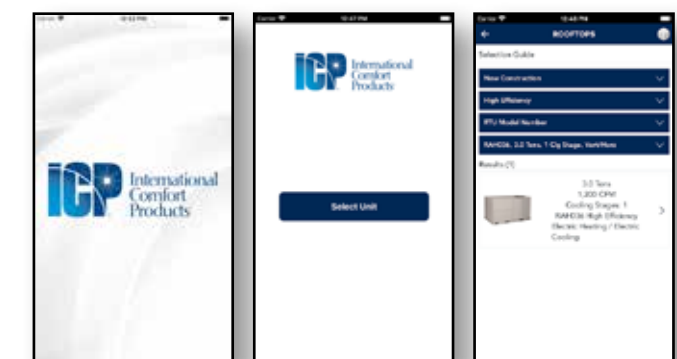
Carrier 12:43 PM

ICP International Comfort Products

Carrier 12:47 PM

ICP International Comfort Products

Select Unit

Carrier 12:48 PM

ROOFTOPS

Selection Guide

New Construction

High Efficiency

BTU Model Number

RAH036, 3.0 Tons, 1 Clg Stage, Vert/Horz

Results (1)

3.0 Tons
1,200 CFM
Cooling Stages: 1
RAH036 High Efficiency
Electric Heating / Electric Cooling